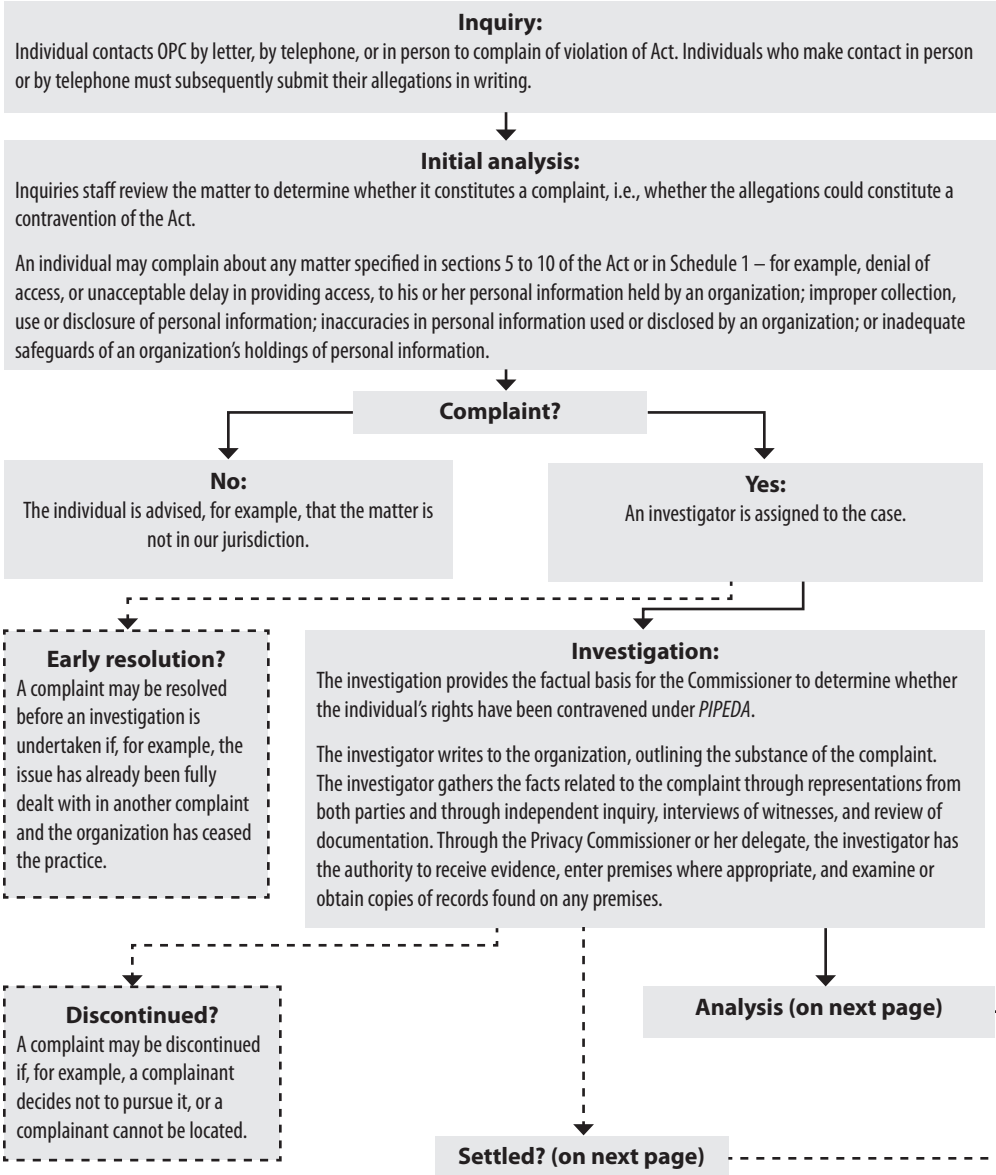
**Inquiry:**

Individual contacts OPC by letter, by telephone, or in person to complain of violation of Act. Individuals who make contact in person or by telephone must subsequently submit their allegations in writing.

**Initial analysis:**

Inquiries staff review the matter to determine whether it constitutes a complaint, i.e., whether the allegations could constitute a contravention of the Act.

An individual may complain about any matter specified in sections 5 to 10 of the Act or in Schedule 1 – for example, denial of access, or unacceptable delay in providing access, to his or her personal information held by an organization; improper collection, use or disclosure of personal information; inaccuracies in personal information used or disclosed by an organization; or inadequate safeguards of an organization's holdings of personal information.

**Complaint?**

**No:**
The individual is advised, for example, that the matter is not in our jurisdiction.

**Yes:**
An investigator is assigned to the case.

**Early resolution?**
A complaint may be resolved before an investigation is undertaken if, for example, the issue has already been fully dealt with in another complaint and the organization has ceased the practice.

**Investigation:**

The investigation provides the factual basis for the Commissioner to determine whether the individual's rights have been contravened under *PIPEDA*.

The investigator writes to the organization, outlining the substance of the complaint. The investigator gathers the facts related to the complaint through representations from both parties and through independent inquiry, interviews of witnesses, and review of documentation. Through the Privacy Commissioner or her delegate, the investigator has the authority to receive evidence, enter premises where appropriate, and examine or obtain copies of records found on any premises.

**Discontinued?**
A complaint may be discontinued if, for example, a complainant decides not to pursue it, or a complainant cannot be located.

**Analysis (on next page)**

**Settled? (on next page)**